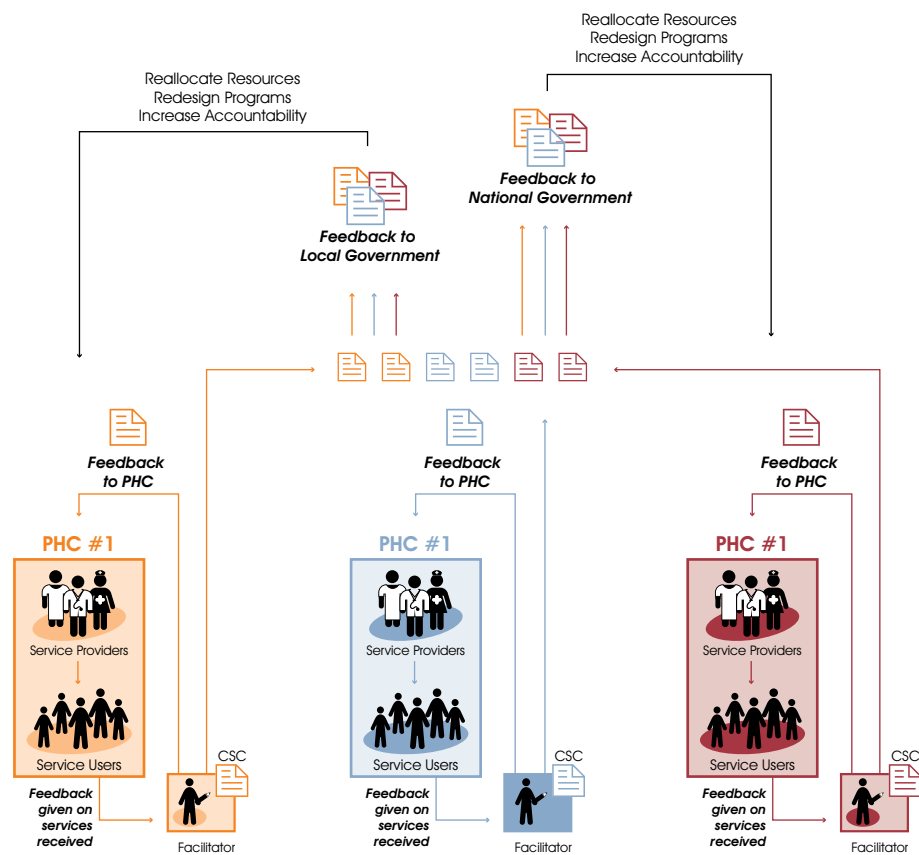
Reallocate Resources
Redesign Programs
Increase Accountability

Reallocate Resources
Redesign Programs
Increase Accountability

Feedback to National Government

Feedback to Local Government

Feedback to PHC

Feedback to PHC

Feedback to PHC

PHC #1

Service Providers

Service Users

CSC

Feedback given on services received

Facilitator

PHC #1

Service Providers

Service Users

CSC

Feedback given on services received

Facilitator

PHC #1

Service Providers

Service Users

CSC

Feedback given on services received

Facilitator